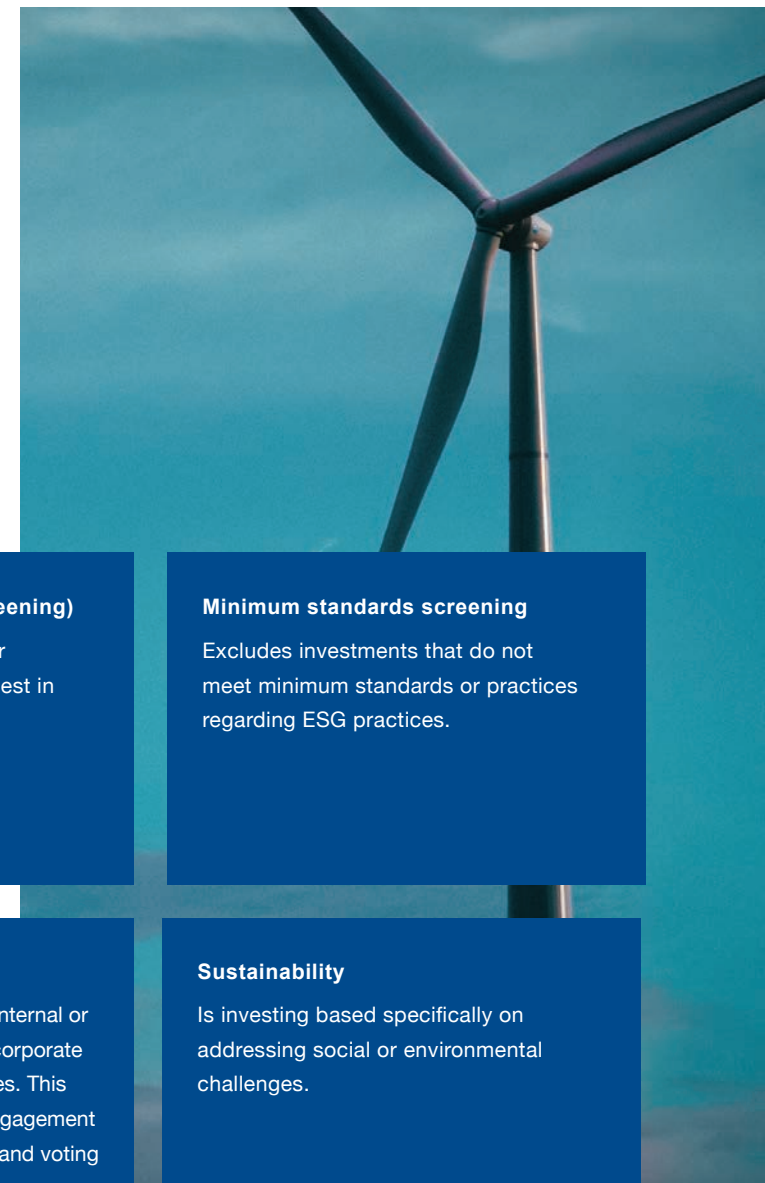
eening)

r

est in

Minimum standards screening

Excludes investments that do not meet minimum standards or practices regarding ESG practices.

nternal or

orporate

es. This

gagement

and voting

Sustainability

Is investing based specifically on addressing social or environmental challenges.